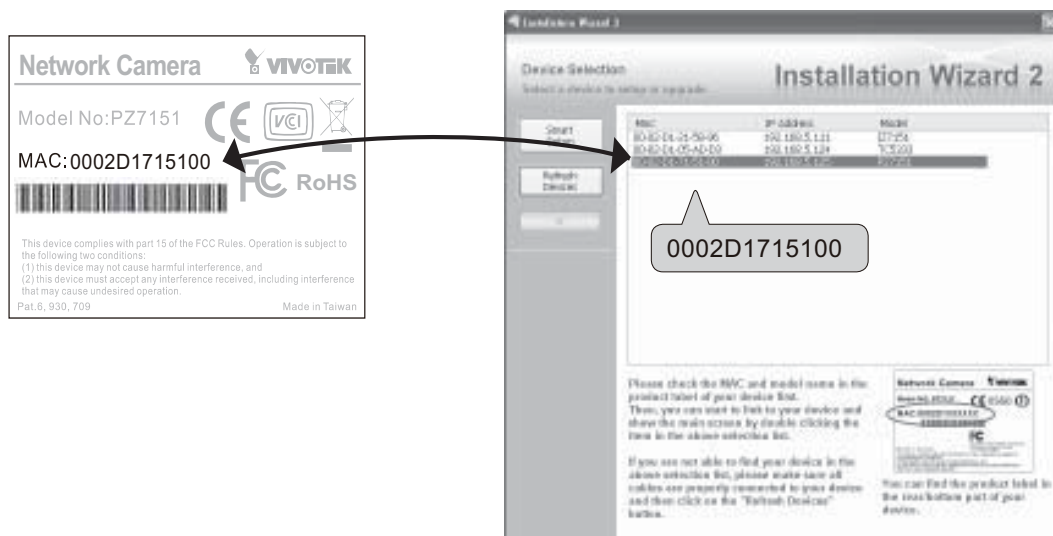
Network Camera VIVOTEK

Model No:PZ7151

CE VCI

MAC:0002D1715100

FC RoHS

This device complies with part 15 of the FCC Rules. Operation is subject to the following two conditions:
(1) this device may not cause harmful interference, and
(2) this device must accept any interference received, including interference that may cause undesired operation.

Pat.6, 930, 709

Made in Taiwan

Installation Wizard 2

Device Selection

Select a device to setup or upgrade

Installation Wizard 2

Smart Setup

Refresh Devices

| MAC | IP Address | Model |
|---|---|---|
| 00-02-D1-21-58-06 | 192.168.5.121 | IZ7151 |
| 00-02-D1-05-AD-E0 | 192.168.5.124 | TC5333 |
| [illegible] | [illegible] | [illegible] |

0002D1715100

Please check the MAC and model name in the product label of your device first.
Then, you can start to link to your device and show the main screen by double clicking the item in the above selection list.

If you are not able to find your device in the above selection list, please make sure all cables are properly connected to your device and then click on the "Refresh Devices" button.

Network Camera VIVOTEK

Model No: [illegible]

CE 0560

MAC:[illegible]

FC

You can find the product label in the installation part of your device.